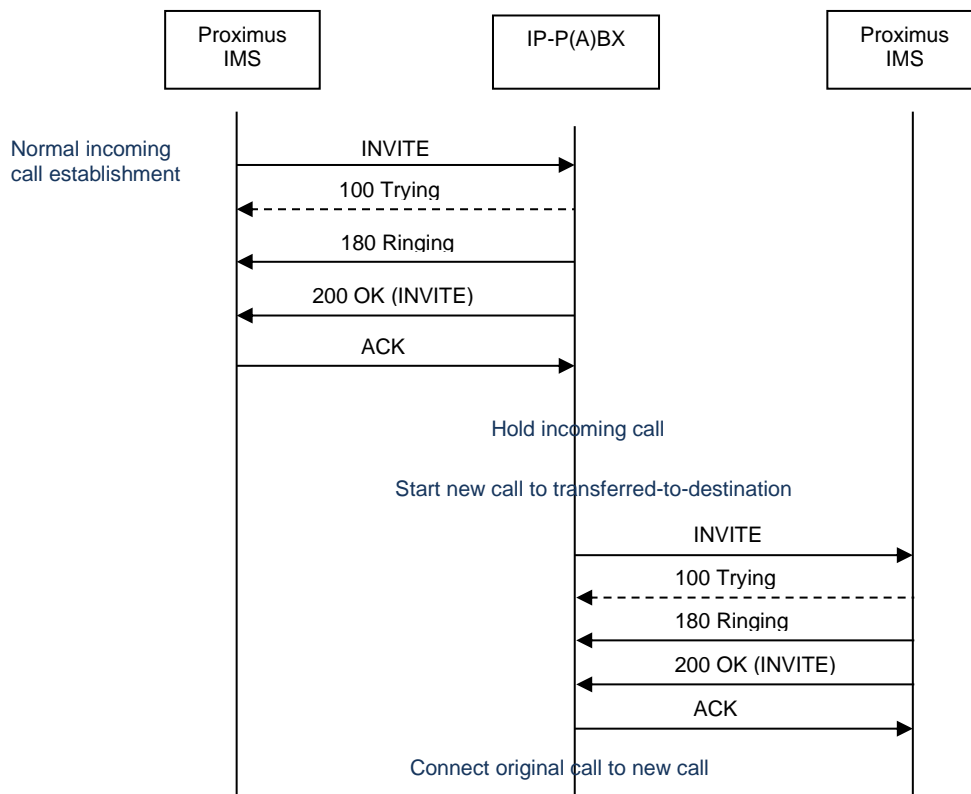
Proximus IMS

IP-P(A)BX

Proximus IMS

Normal incoming call establishment

INVITE

100 Trying

180 Ringing

200 OK (INVITE)

ACK

Hold incoming call

Start new call to transferred-to-destination

INVITE

100 Trying

180 Ringing

200 OK (INVITE)

ACK

Connect original call to new call